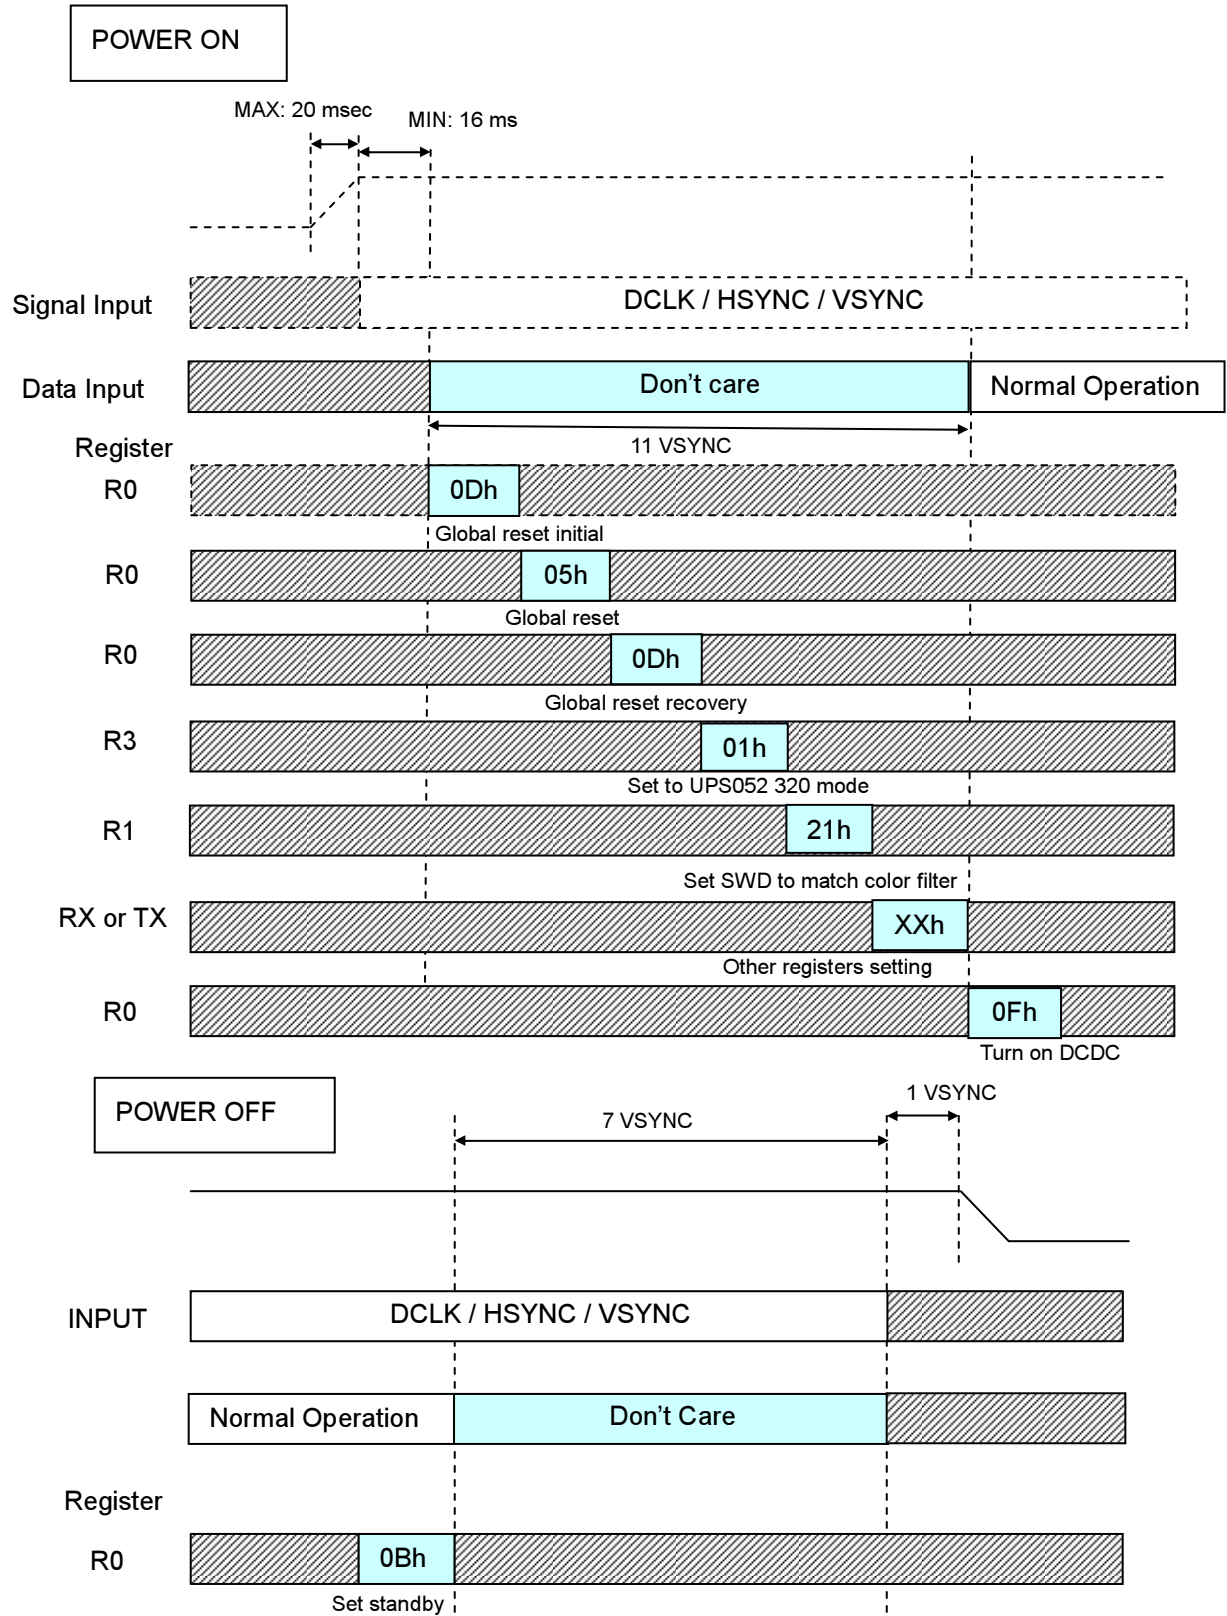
POWER ON

MAX: 20 msec

MIN: 16 ms

Signal Input

DCLK / HSYNC / VSYNC

Data Input

Don’t care

Normal Operation

Register

11 VSYNC

R0

0Dh

Global reset initial

R0

05h

Global reset

R0

0Dh

Global reset recovery

R3

01h

Set to UPS052 320 mode

R1

21h

Set SWD to match color filter

RX or TX

XXh

Other registers setting

R0

0Fh

Turn on DCDC

POWER OFF

1 VSYNC

7 VSYNC

INPUT

DCLK / HSYNC / VSYNC

Normal Operation

Don’t Care

Register

R0

0Bh

Set standby